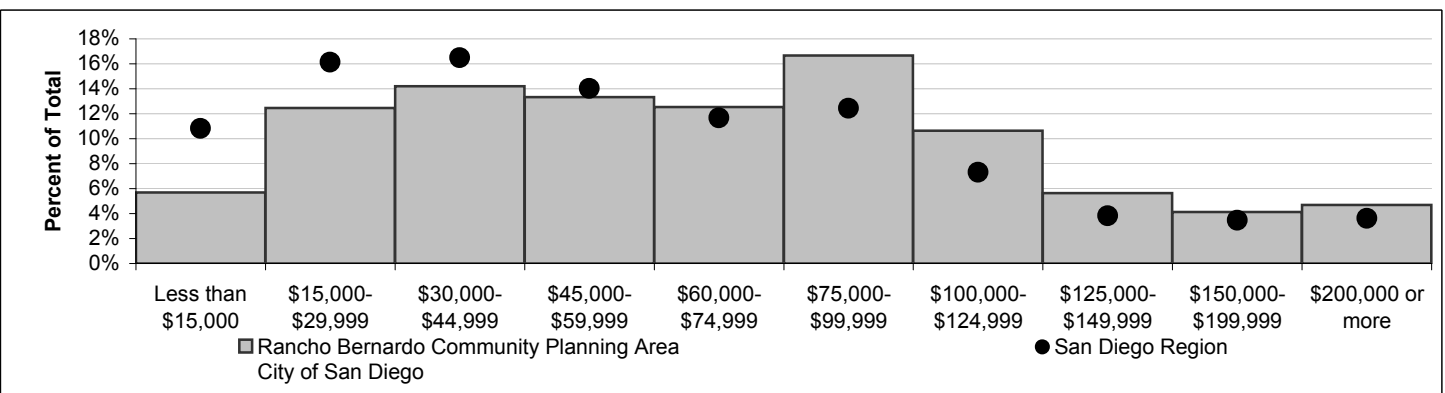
18%
16%
14%
12%
10%
8%
6%
4%
2%
0%

Percent of Total

Less than $15,000
$15,000-$29,999
$30,000-$44,999
$45,000-$59,999
$60,000-$74,999
$75,000-$99,999
$100,000-$124,999
$125,000-$149,999
$150,000-$199,999
$200,000 or more

Rancho Bernardo Community Planning Area City of San Diego
San Diego Region